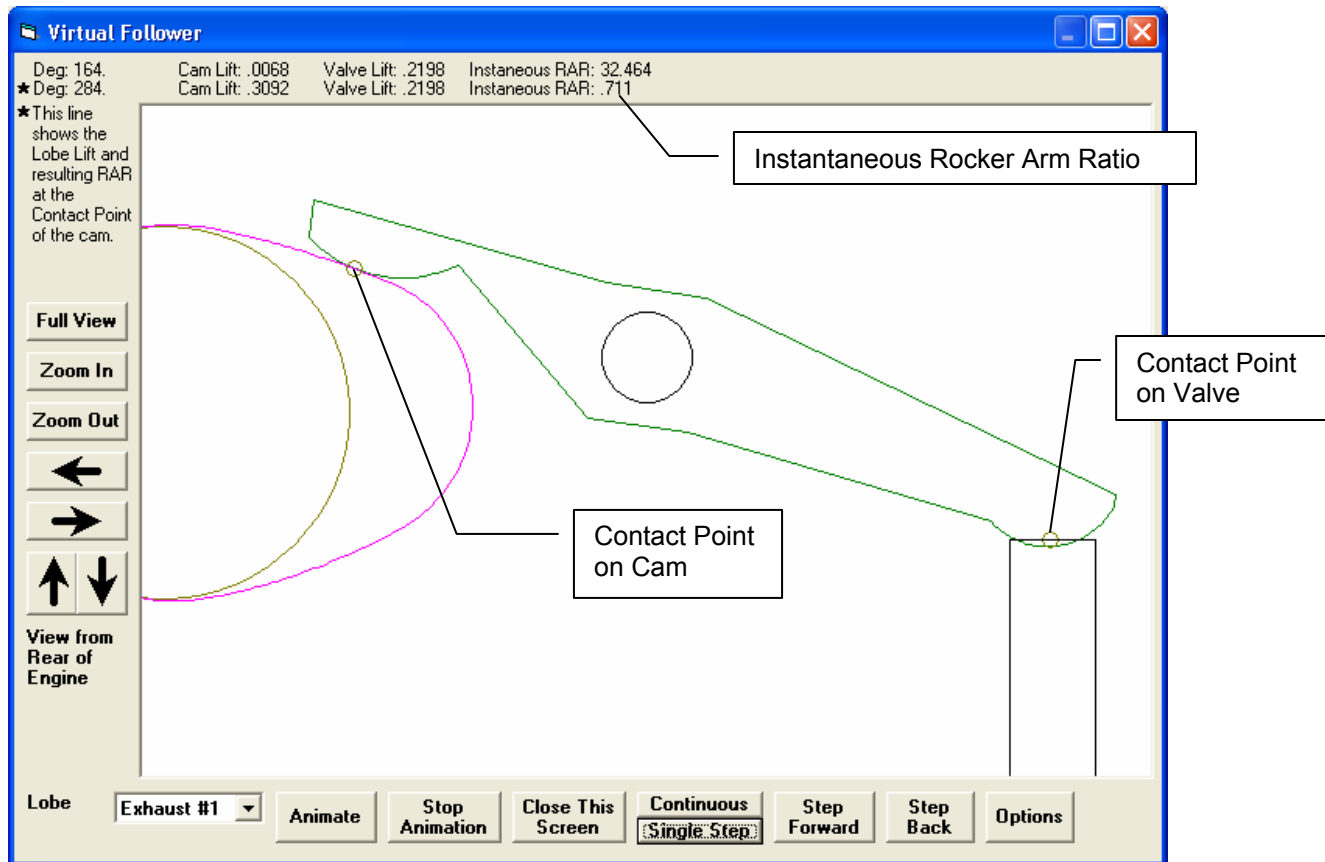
Virtual Follower

Deg: 164. Cam Lift: .0068 Valve Lift: .2198 Instaneous RAR: 32.464
★Deg: 284. Cam Lift: .3092 Valve Lift: .2198 Instaneous RAR: .711

★This line shows the Lobe Lift and resulting RAR at the Contact Point of the cam.

Instantaneous Rocker Arm Ratio

Contact Point on Valve

Contact Point on Cam

Full View

Zoom In

Zoom Out

View from Rear of Engine

Lobe Exhaust #1

Animate

Stop Animation

Close This Screen

Continuous

Single Step

Step Forward

Step Back

Options